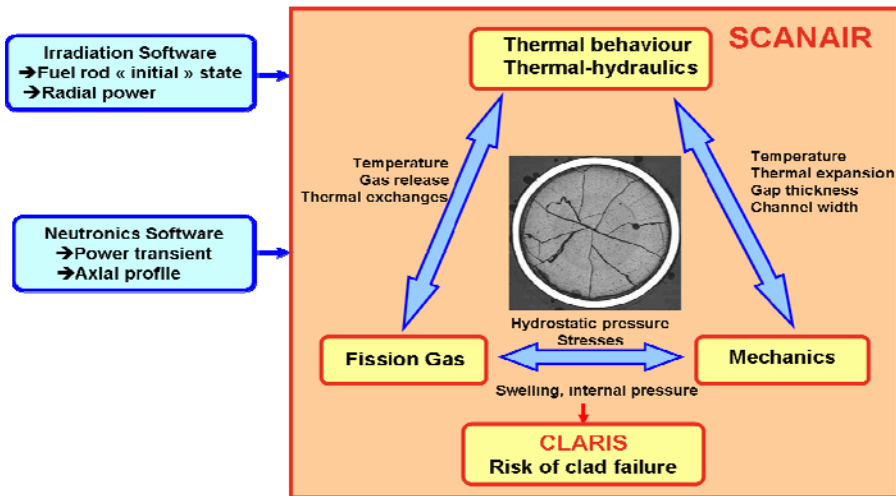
Irradiation Software
➔Fuel rod « initial » state
➔Radial power

Neutronics Software
➔Power transient
➔Axial profile

SCANAIR

Thermal behaviour
Thermal-hydraulics

Temperature
Gas release
Thermal exchanges

Temperature
Thermal expansion
Gap thickness
Channel width

Hydrostatic pressure
Stresses

Fission Gas

Mechanics

Swelling, internal pressure

CLARIS
Risk of clad failure